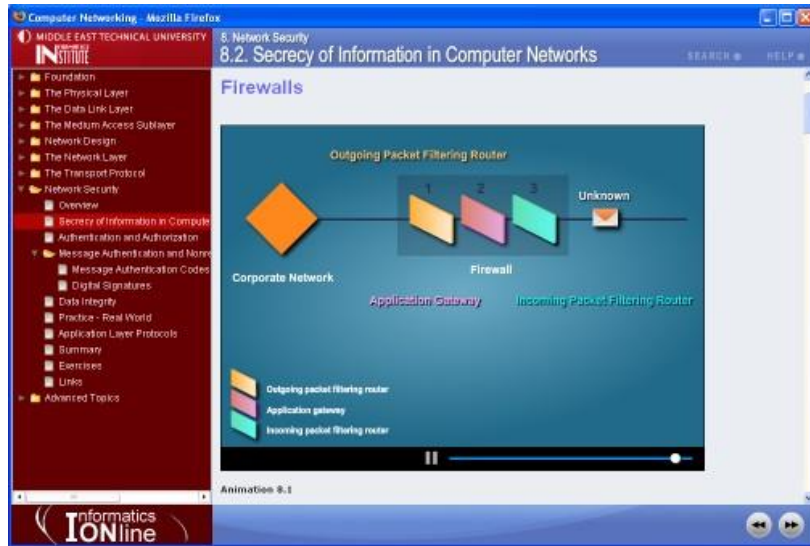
Computer Networking - Mozilla Firefox

MIDDLE EAST TECHNICAL UNIVERSITY
INSTITUTE

8. Network Security
8.2. Secrecy of Information in Computer Networks

SEARCH HELP

Foundation
The Physical Layer
The Data Link Layer
The Medium Access Sublayer
Network Design
The Network Layer
The Transport Protocol
Network Security
Overview
Secrecy of Information in Compute
Authentication and Authorization
Message Authentication and Nonre
Message Authentication Codes
Digital Signatures
Data Integrity
Practice - Real World
Application Layer Protocols
Summary
Exercises
Links
Advanced Topics

Firewalls

Outgoing Packet Filtering Router
1
2
3
Unknown
Corporate Network
Firewall
Application Gateway
Incoming Packet Filtering Router

Outgoing packet filtering router
Application gateway
Incoming packet filtering router

Animation 8.1

Informatics ONline